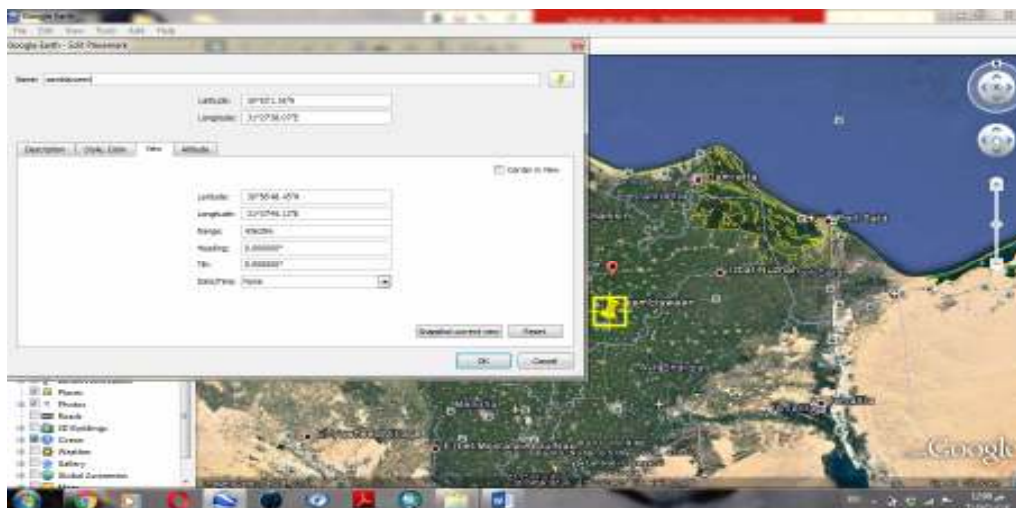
Google Earth
File Edit View Tools Add Help
Google Earth - Edit Placemark
Name: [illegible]
Latitude: 30°52'1.36"N
Longitude: 31°27'36.07"E
Description Style, Color View Altitude
Center in View
Latitude: 30°58'48.45"N
Longitude: 31°27'46.12"E
Range: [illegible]
Heading: 0.000000°
Tilt: 0.000000°
Date/Time: None
Snapshot current view Reset
OK Cancel
Places
Photos
Roads
3D Buildings
Ocean
Weather
Gallery
Global Awareness
Google